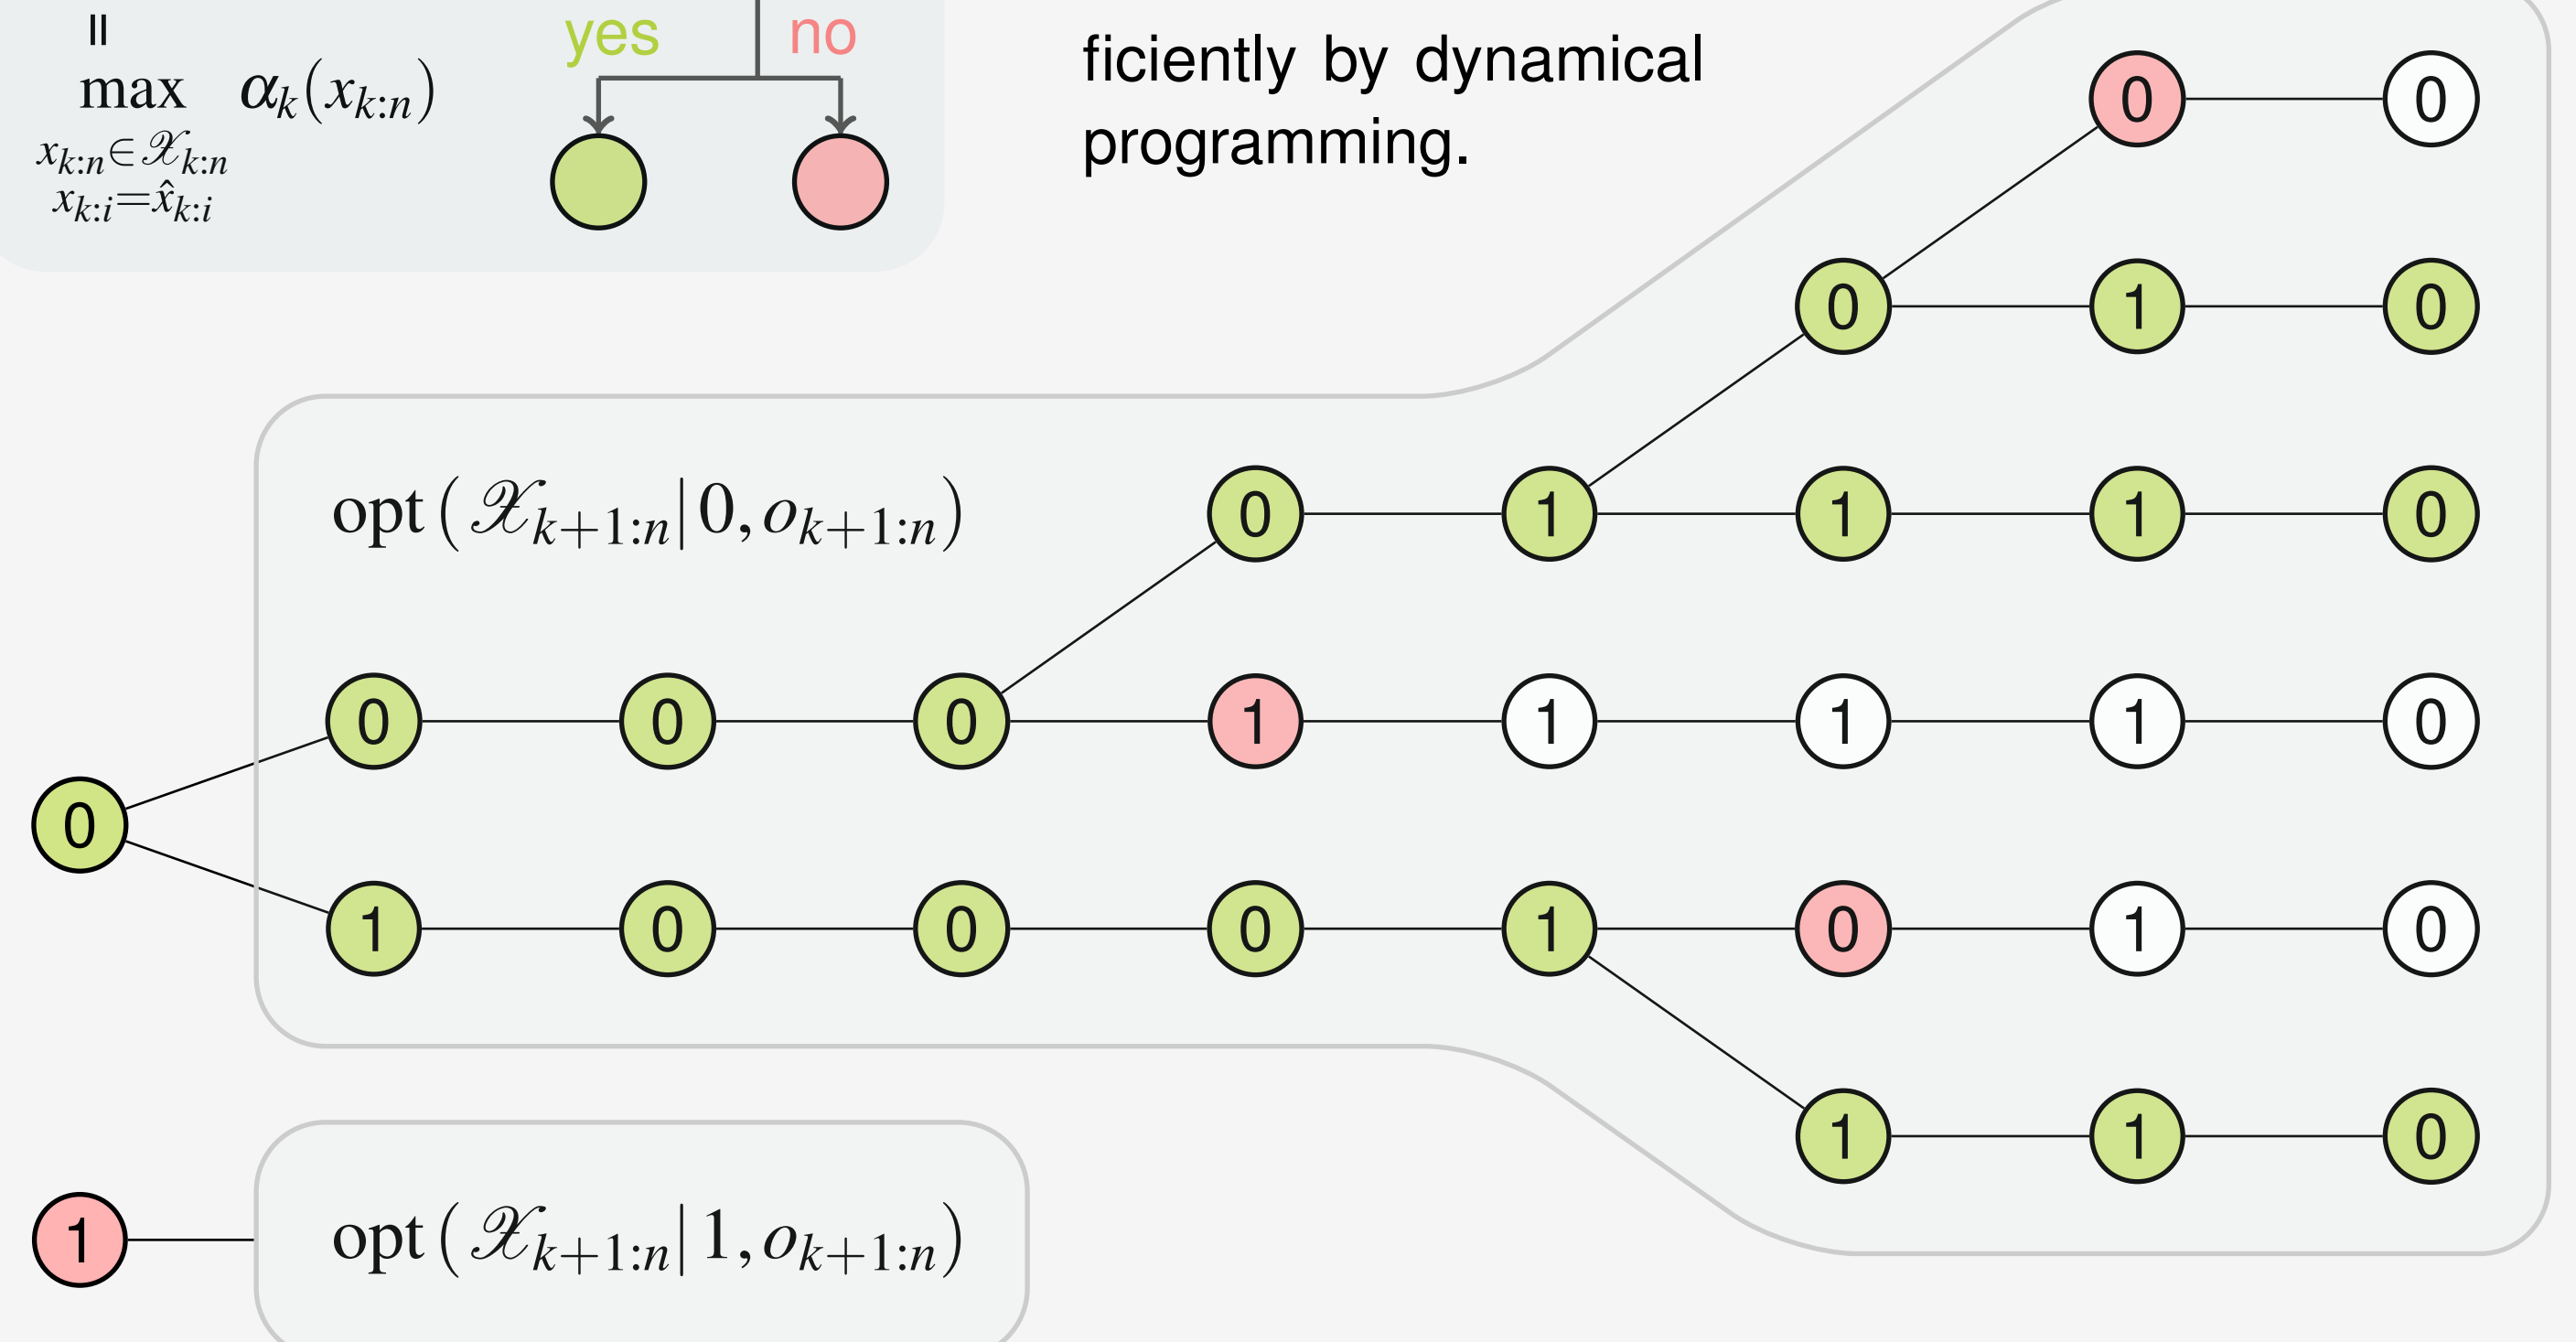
$\max_{\substack{x_{k:n}\in\mathscr{X}_{k:n}\\x_{k:i}=\hat{x}_{k:i}}} \alpha_k(x_{k:n})$

yes no

ficiently by dynamical programming.

0 0
0 1 0
$\text{opt}\left(\mathscr{X}_{k+1:n}\middle|0, o_{k+1:n}\right)$
0 1 1 1 0
0 0 0 0 1 1 1 1 0
0
1 0 0 0 1 0 1 0
1 1 0

1 $\text{opt}\left(\mathscr{X}_{k+1:n}\middle|1, o_{k+1:n}\right)$